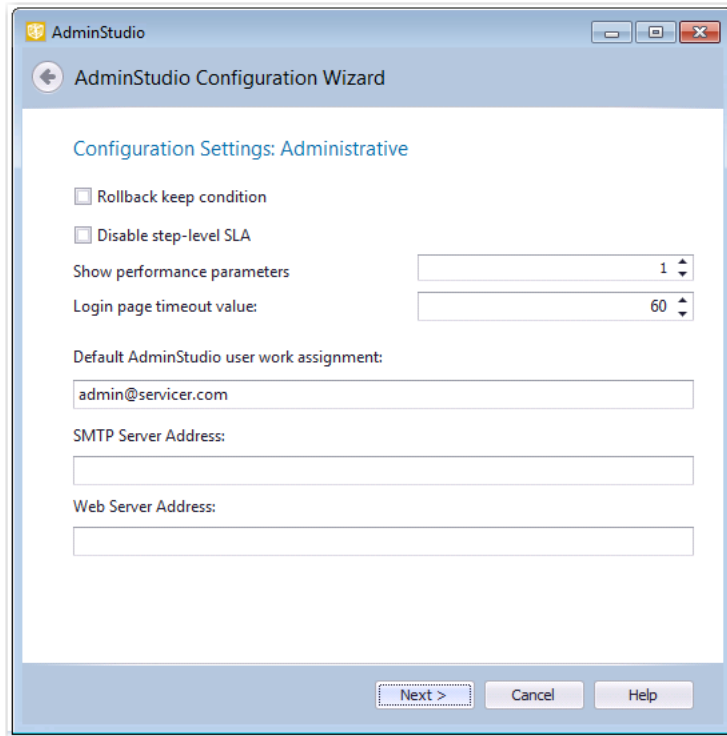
AdminStudio

AdminStudio Configuration Wizard

Configuration Settings: Administrative

Rollback keep condition

Disable step-level SLA

Show performance parameters 1

Login page timeout value: 60

Default AdminStudio user work assignment:

admin@servicer.com

SMTP Server Address:

Web Server Address:

Next >

Cancel

Help